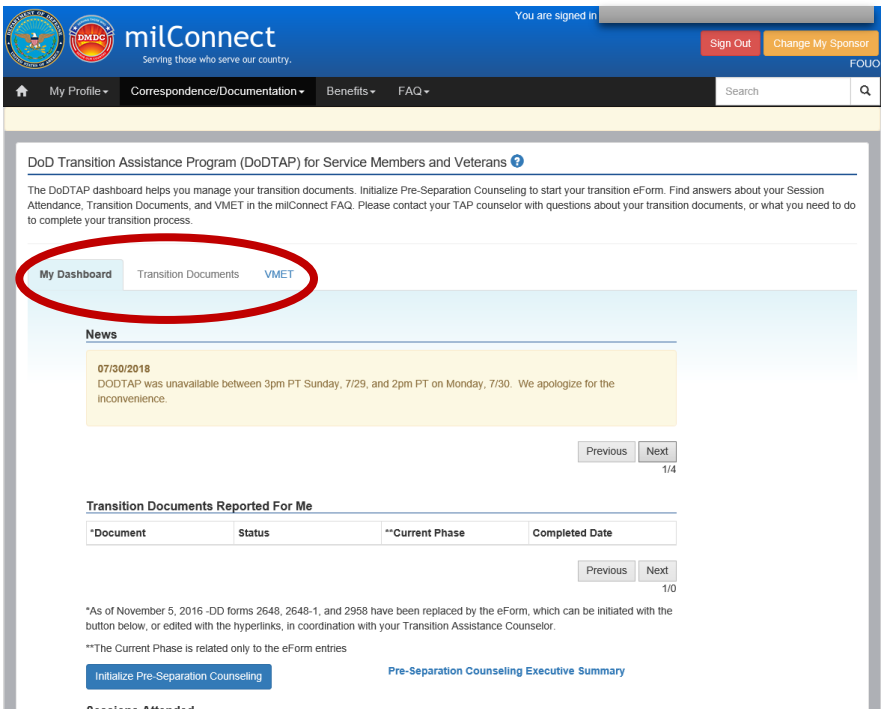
DMDC

milConnect
Serving those who serve our country.

You are signed in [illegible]

Sign Out
Change My Sponsor
FOUO

My Profile
Correspondence/Documentation
Benefits
FAQ
Search

DoD Transition Assistance Program (DoDTAP) for Service Members and Veterans

The DoDTAP dashboard helps you manage your transition documents. Initialize Pre-Separation Counseling to start your transition eForm. Find answers about your Session Attendance, Transition Documents, and VMET in the milConnect FAQ. Please contact your TAP counselor with questions about your transition documents, or what you need to do to complete your transition process.

My Dashboard
Transition Documents
VMET

News

07/30/2018
DODTAP was unavailable between 3pm PT Sunday, 7/29, and 2pm PT on Monday, 7/30. We apologize for the inconvenience.

Previous
Next
1/4

Transition Documents Reported For Me

| *Document | Status | **Current Phase | Completed Date |
|---|---|---|---|

Previous
Next
1/0

*As of November 5, 2016 -DD forms 2648, 2648-1, and 2958 have been replaced by the eForm, which can be initiated with the button below, or edited with the hyperlinks, in coordination with your Transition Assistance Counselor.

**The Current Phase is related only to the eForm entries

Initialize Pre-Separation Counseling
Pre-Separation Counseling Executive Summary

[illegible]